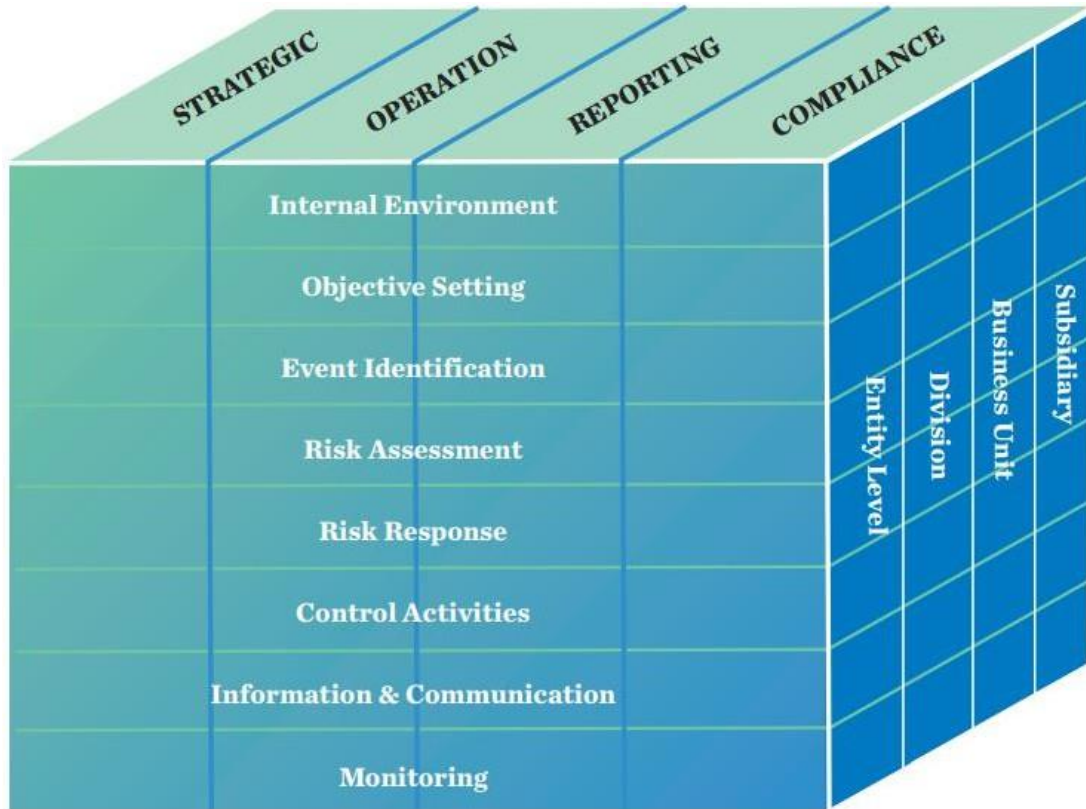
STRATEGIC
OPERATION
REPORTING
COMPLIANCE

Internal Environment

Objective Setting

Event Identification

Risk Assessment

Risk Response

Control Activities

Information & Communication

Monitoring

Entity Level
Division
Business Unit
Subsidiary